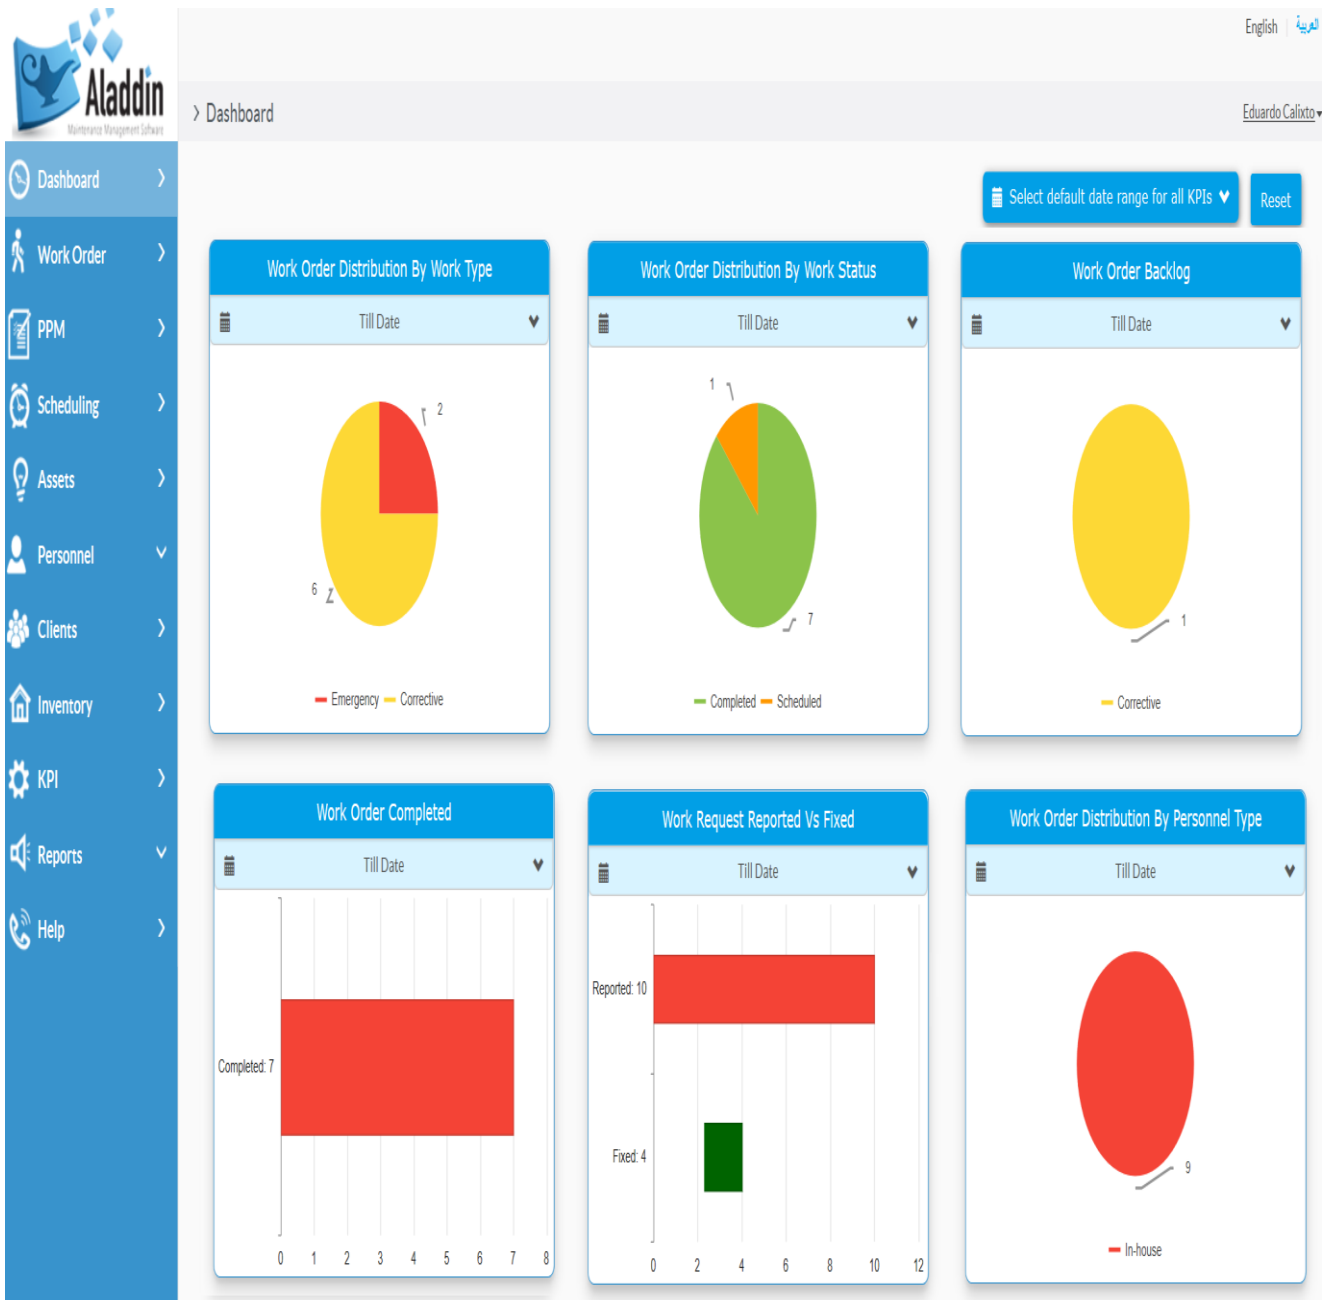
Aladdin
Maintenance Management Software

English | العربية

Dashboard

Eduardo Calixto

Dashboard
Work Order
PPM
Scheduling
Assets
Personnel
Clients
Inventory
KPI
Reports
Help

Select default date range for all KPIs
Reset

Work Order Distribution By Work Type
Till Date
2
6
Emergency Corrective

Work Order Distribution By Work Status
Till Date
1
7
Completed Scheduled

Work Order Backlog
Till Date
1
Corrective

Work Order Completed
Till Date
Completed: 7
0 1 2 3 4 5 6 7 8

Work Request Reported Vs Fixed
Till Date
Reported: 10
Fixed: 4
0 2 4 6 8 10 12

Work Order Distribution By Personnel Type
Till Date
9
In-house